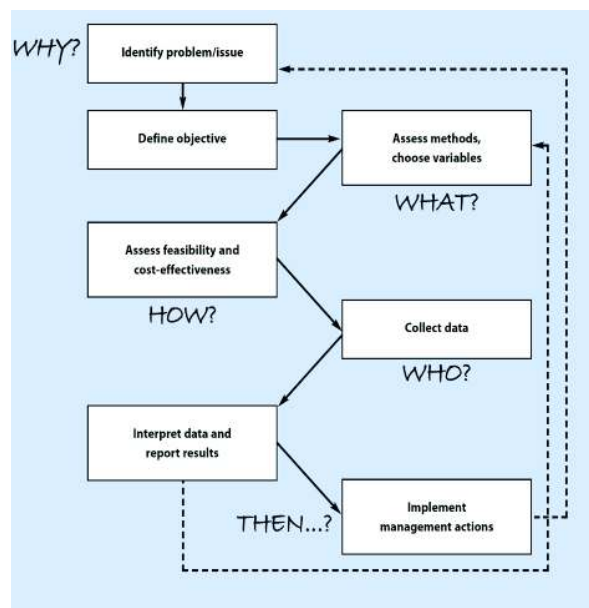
WHY?

Identify problem/issue

Define objective

Assess methods, choose variables

WHAT?

Assess feasibility and cost-effectiveness

HOW?

Collect data

WHO?

Interpret data and report results

THEN...?

Implement management actions